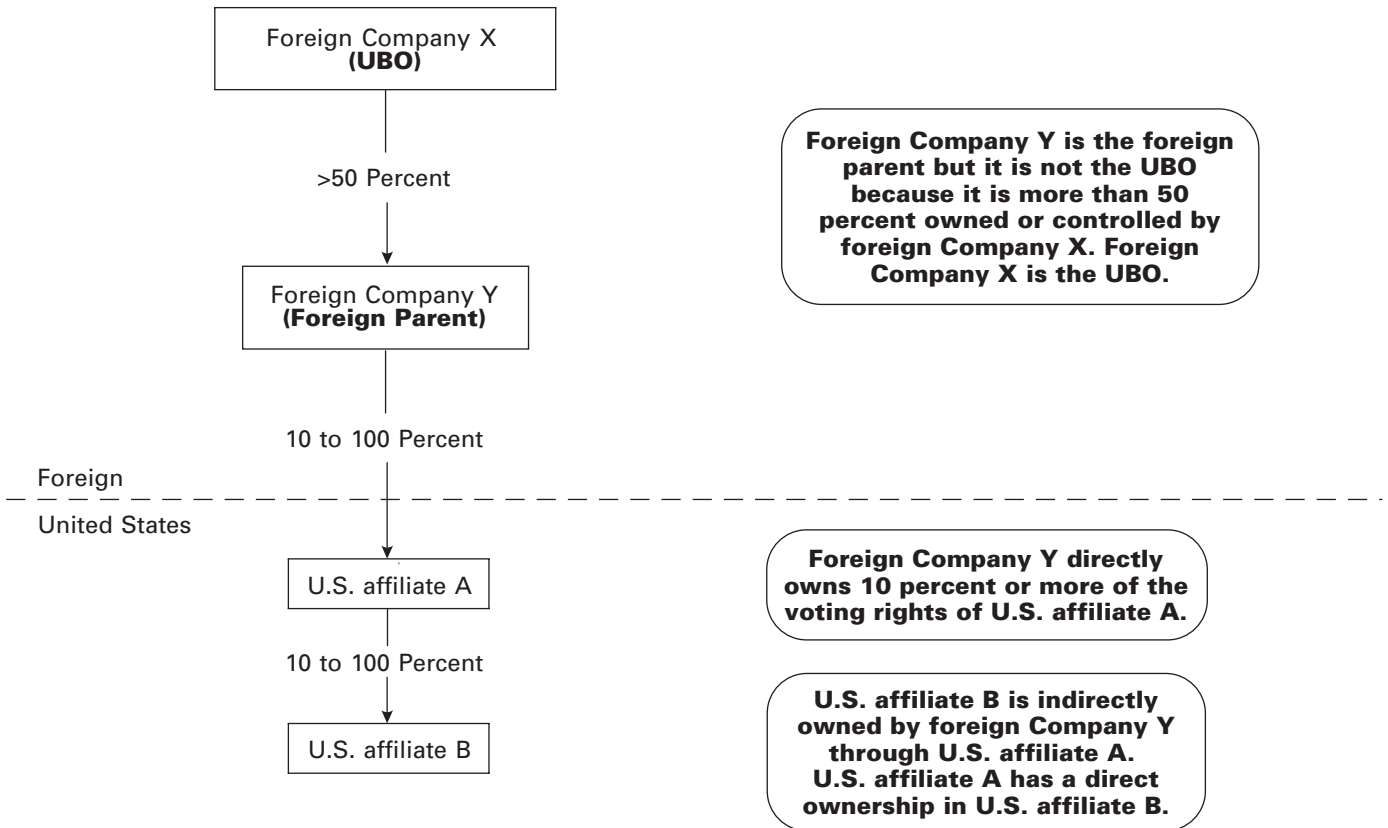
Foreign Company X
(UBO)

>50 Percent

Foreign Company Y
(Foreign Parent)

10 to 100 Percent

Foreign

United States

U.S. affiliate A

10 to 100 Percent

U.S. affiliate B

Foreign Company Y is the foreign parent but it is not the UBO because it is more than 50 percent owned or controlled by foreign Company X. Foreign Company X is the UBO.

Foreign Company Y directly owns 10 percent or more of the voting rights of U.S. affiliate A.

U.S. affiliate B is indirectly owned by foreign Company Y through U.S. affiliate A. U.S. affiliate A has a direct ownership in U.S. affiliate B.